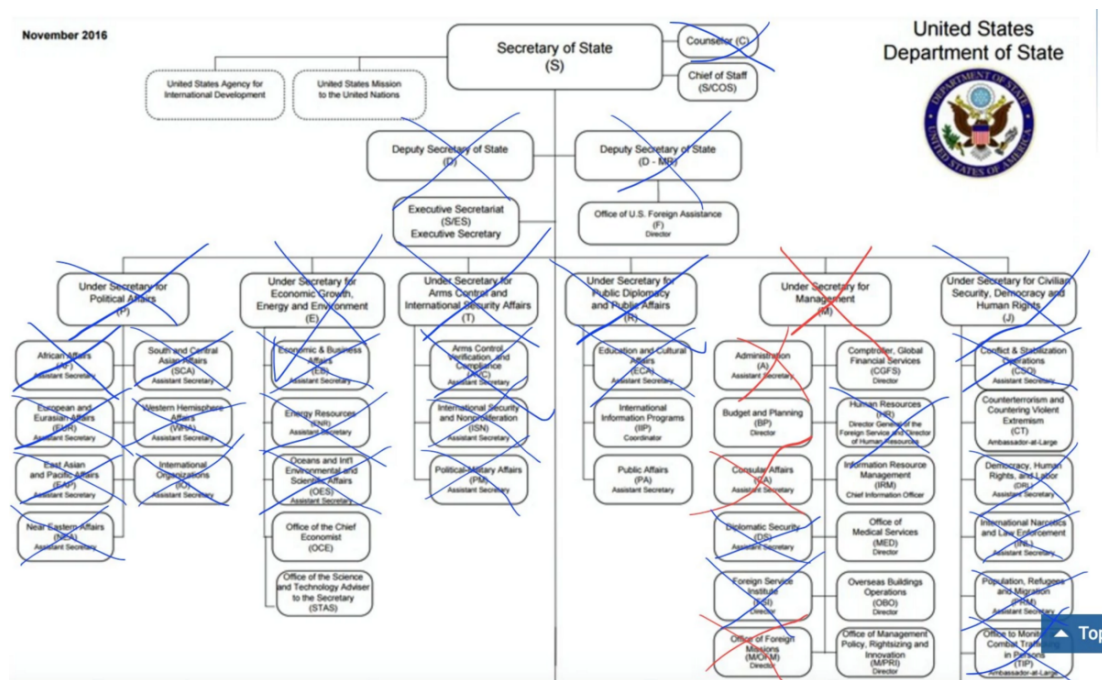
November 2016

United States Department of State

DEPARTMENT OF STATE UNITED STATES OF AMERICA

Secretary of State (S)

Counselor (C)

Chief of Staff (S/COS)

United States Agency for International Development

United States Mission to the United Nations

Deputy Secretary of State (D)

Deputy Secretary of State (D - MR)

Executive Secretariat (S/ES) Executive Secretary

Office of U.S. Foreign Assistance (F) Director

Under Secretary for Political Affairs (P)

African Affairs (AF) Assistant Secretary

South and Central Asian Affairs (SCA) Assistant Secretary

European and Eurasian Affairs (EUR) Assistant Secretary

Western Hemisphere Affairs (WHA) Assistant Secretary

East Asian and Pacific Affairs (EAP) Assistant Secretary

International Organizations (IO) Assistant Secretary

Near Eastern Affairs (NEA) Assistant Secretary

Under Secretary for Economic Growth, Energy and Environment (E)

Economic & Business Affairs (EB) Assistant Secretary

Energy Resources (ENR) Assistant Secretary

Oceans and Int'l Environmental and Scientific Affairs (OES) Assistant Secretary

Office of the Chief Economist (OCE)

Office of the Science and Technology Adviser to the Secretary (STAS)

Under Secretary for Arms Control and International Security Affairs (T)

Arms Control, Verification, and Compliance (AVC) Assistant Secretary

International Security and Nonproliferation (ISN) Assistant Secretary

Political-Military Affairs (PM) Assistant Secretary

Under Secretary for Public Diplomacy and Public Affairs (R)

Education and Cultural Affairs (ECA) Assistant Secretary

International Information Programs (IIP) Coordinator

Public Affairs (PA) Assistant Secretary

Under Secretary for Management (M)

Administration (A) Assistant Secretary

Comptroller, Global Financial Services (CGFS) Director

Budget and Planning (BP) Director

Human Resources (HR) Director General of the Foreign Service and Director of Human Resources

Consular Affairs (CA) Assistant Secretary

Information Resource Management (IRM) Chief Information Officer

Diplomatic Security (DS) Assistant Secretary

Office of Medical Services (MED) Director

Foreign Service Institute (FSI) Director

Overseas Buildings Operations (OBO) Director

Office of Foreign Missions (M/OFM) Director

Office of Management Policy, Rightsizing and Innovation (M/PRI) Director

Under Secretary for Civilian Security, Democracy and Human Rights (J)

Conflict & Stabilization Operations (CSO) Assistant Secretary

Counterterrorism and Countering Violent Extremism (CT) Ambassador-at-Large

Democracy, Human Rights, and Labor (DRL) Assistant Secretary

International Narcotics and Law Enforcement (INL) Assistant Secretary

Population, Refugees and Migration (PRM) Assistant Secretary

Office to Monitor and Combat Trafficking in Persons (TIP) Ambassador-at-Large

Top